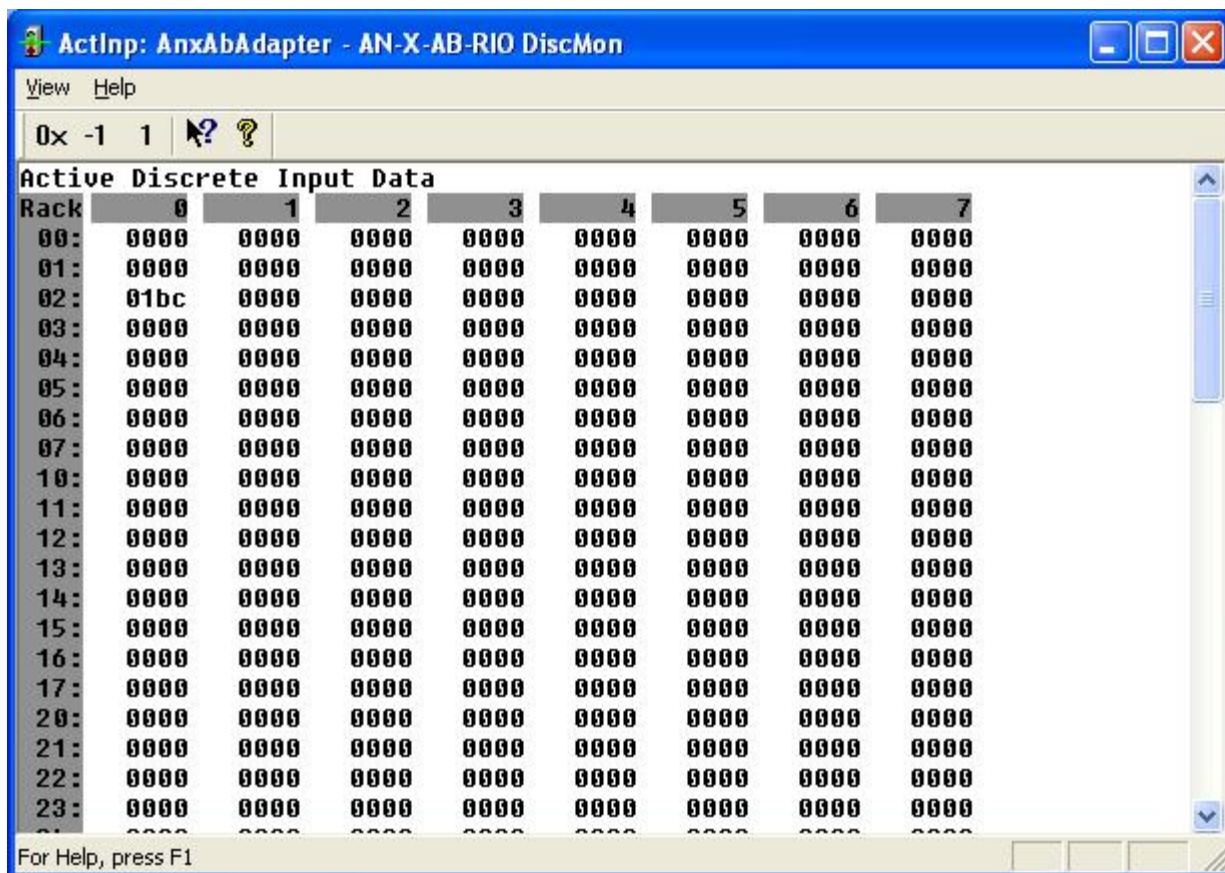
ActInp: AnxAbAdapter - AN-X-AB-RIO DiscMon

View Help

0x -1 1

Active Discrete Input Data

| Rack | 0 | 1 | 2 | 3 | 4 | 5 | 6 | 7 |
|---|---|---|---|---|---|---|---|---|
| 00: | 0000 | 0000 | 0000 | 0000 | 0000 | 0000 | 0000 | 0000 |
| 01: | 0000 | 0000 | 0000 | 0000 | 0000 | 0000 | 0000 | 0000 |
| 02: | 01bc | 0000 | 0000 | 0000 | 0000 | 0000 | 0000 | 0000 |
| 03: | 0000 | 0000 | 0000 | 0000 | 0000 | 0000 | 0000 | 0000 |
| 04: | 0000 | 0000 | 0000 | 0000 | 0000 | 0000 | 0000 | 0000 |
| 05: | 0000 | 0000 | 0000 | 0000 | 0000 | 0000 | 0000 | 0000 |
| 06: | 0000 | 0000 | 0000 | 0000 | 0000 | 0000 | 0000 | 0000 |
| 07: | 0000 | 0000 | 0000 | 0000 | 0000 | 0000 | 0000 | 0000 |
| 10: | 0000 | 0000 | 0000 | 0000 | 0000 | 0000 | 0000 | 0000 |
| 11: | 0000 | 0000 | 0000 | 0000 | 0000 | 0000 | 0000 | 0000 |
| 12: | 0000 | 0000 | 0000 | 0000 | 0000 | 0000 | 0000 | 0000 |
| 13: | 0000 | 0000 | 0000 | 0000 | 0000 | 0000 | 0000 | 0000 |
| 14: | 0000 | 0000 | 0000 | 0000 | 0000 | 0000 | 0000 | 0000 |
| 15: | 0000 | 0000 | 0000 | 0000 | 0000 | 0000 | 0000 | 0000 |
| 16: | 0000 | 0000 | 0000 | 0000 | 0000 | 0000 | 0000 | 0000 |
| 17: | 0000 | 0000 | 0000 | 0000 | 0000 | 0000 | 0000 | 0000 |
| 20: | 0000 | 0000 | 0000 | 0000 | 0000 | 0000 | 0000 | 0000 |
| 21: | 0000 | 0000 | 0000 | 0000 | 0000 | 0000 | 0000 | 0000 |
| 22: | 0000 | 0000 | 0000 | 0000 | 0000 | 0000 | 0000 | 0000 |
| 23: | 0000 | 0000 | 0000 | 0000 | 0000 | 0000 | 0000 | 0000 |

For Help, press F1